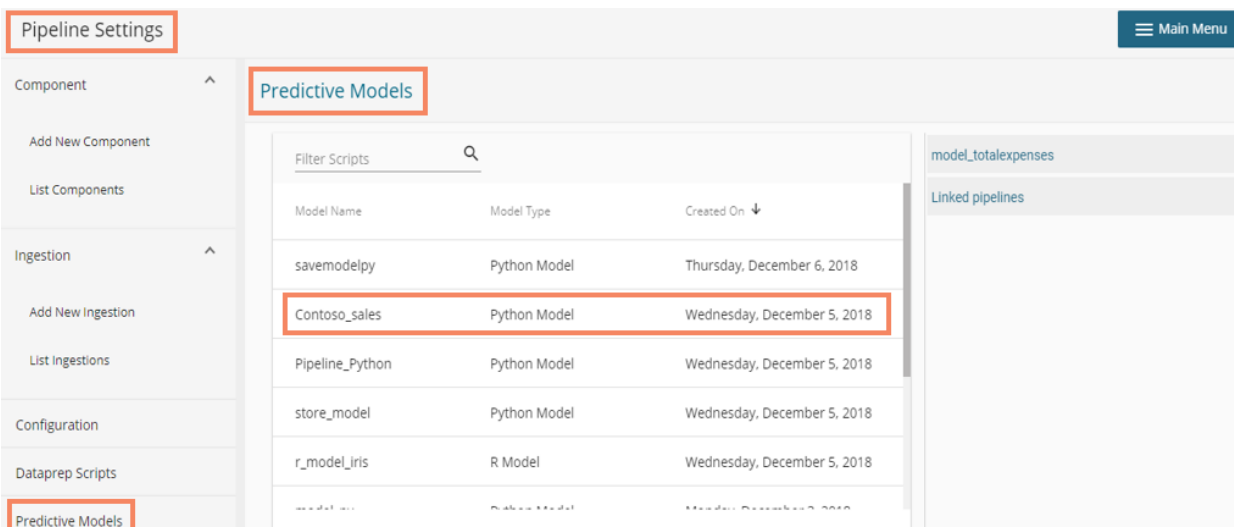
Pipeline Settings

Main Menu

Component

Add New Component

List Components

Ingestion

Add New Ingestion

List Ingestions

Configuration

Dataprep Scripts

Predictive Models

Predictive Models

Filter Scripts

| Model Name | Model Type | Created On |
|---|---|---|
| savemodelpy | Python Model | Thursday, December 6, 2018 |
| Contoso_sales | Python Model | Wednesday, December 5, 2018 |
| Pipeline_Python | Python Model | Wednesday, December 5, 2018 |
| store_model | Python Model | Wednesday, December 5, 2018 |
| r_model_iris | R Model | Wednesday, December 5, 2018 |
| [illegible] | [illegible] | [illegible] |

model_totalexpenses

Linked pipelines